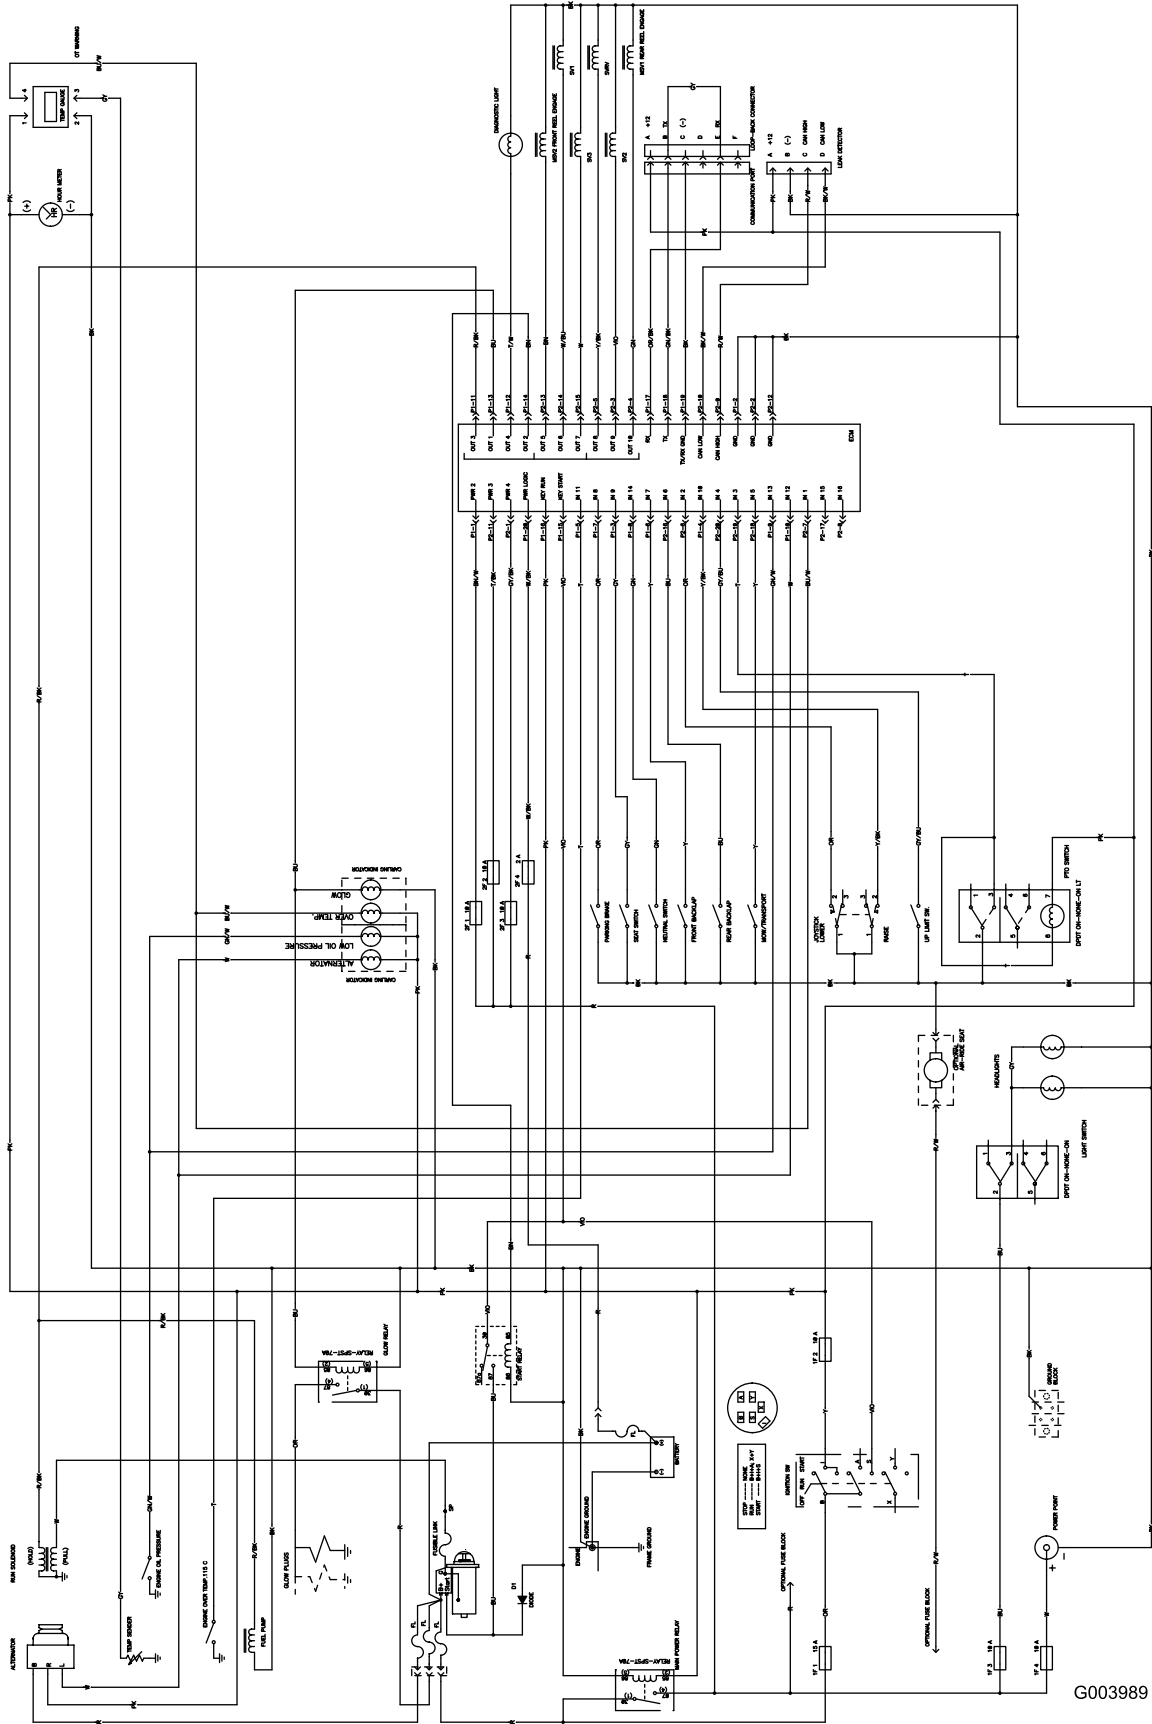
OT WARNING
BU/W
GY
TEMP GAUGE
1
2
3
4
PK
HOUR METER
(+)
(-)
HR
BK
R/BK
DIAGNOSTIC LIGHT
MSV2 FRONT REEL ENGAGE
SV1
SV3
SWV
SV2
MSV1 REAR REEL ENGAGE
GY
A +12
B TX
C (-)
D
E RX
F
LOOP-BACK CONNECTOR
COMMUNICATION PORT
A +12
B (-)
C CAN HIGH
D CAN LOW
LEAK DETECTOR
PK
BK
R/W
BK/W
PK
BK
R/BK
BU
T/W
BN
W/BU
W
Y/BK
VIO
VIO
OR/BK
GN/BK
BK
R/W
P1-11
P1-13
P1-12
P1-14
P2-13
P2-14
P2-5
P2-15
P2-3
P2-4
P1-17
P1-18
P2-18
P2-9
P1-2
P2-12
OUT 3
OUT 1
OUT 4
OUT 2
OUT 5
OUT 6
OUT 7
OUT 8
OUT 9
OUT 10
RX
TX
TX/RX GND
CAN LOW
CAN HIGH
GND
GND
GND
ECM
PWR 2
PWR 3
PWR 4
PWR LOGIC
KEY RUN
KEY START
IN 11
IN 8
IN 9
IN 14
IN 7
IN 6
IN 2
IN 10
IN 4
IN 3
IN 5
IN 13
IN 12
IN 1
IN 15
IN 16
P1-1
P2-11
P2-1
P1-20
P1-16
P1-15
P1-5
P1-7
P1-9
P1-6
P1-8
P2-10
P2-8
P1-4
P2-20
P2-19
P2-6
P1-3
P1-19
P2-2
P2-17
P2-8
BK/W
T/BK
GY/BK
W/BK
PK
VIO
T
OR
GY
GN
Y
BU
OR
Y/BK
GY/BU
T
Y
GN/W
W
BU/W
R/BK
PK
VIO
OR
GY
GN
Y
BU
Y
2F 1 10 A
2F 2 10 A
2F 3 10 A
2F 4 2 A
PARKING BRAKE
SEAT SWITCH
NEUTRAL SWITCH
FRONT BACKLAP
REAR BACKLAP
MOW/TRANSPORT
OR
Y/BK
GY/BU
PK
JOYSTICK LOWER
RAISE
UP LIMIT SW.
DPDT ON-NONE-ON LT
PTO SWITCH
BK
BK
BK
R
CAUTION INDICATOR
GLOW
OVER TEMP
LOW OIL PRESSURE
ALTERNATOR
CAUTION INDICATOR
BK/W
GN/W
W
BU
PK
BK
OPTIONAL AIR-RIDE SEAT
HEADLIGHTS
GY
LIGHT SWITCH
DPDT ON-NONE-ON
R/W
BU
VIO
BN
BK
PK
PK
R/BK
BU
VIO
R
RELAY-SPST-70A
GLOW RELAY
STOP RELAY
BU
OR
BK
FL
BATTERY
ENGINE GROUND
FRAME GROUND
ENGINE
FUSIBLE LINK
FL
FL
D1 DIODE
BU
BK
RELAY-SPST-70A
MAIN POWER RELAY
1F 2 10 A
Y
VIO
STOP — NONE
RUN — B+I+A, X+Y
START — B+I+S
IGNITION SW
OFF RUN START
OPTIONAL FUSE BLOCK
OPTIONAL FUSE BLOCK
R/W
OR
1F 1 15 A
1F 3 10 A
1F 4 10 A
BU
W
BK
GROUND BLOCK
POWER POINT
RUN SOLENOID
(HOLD)
(PULL)
R/BK
GN/W
ENGINE OIL PRESSURE
GY
TEMP SENDER
T
ENGINE OVER TEMP 115 C
FUEL PUMP
R/BK
BK
GLOW PLUGS
ALTERNATOR
B
R
L
PK
W
R
G003989